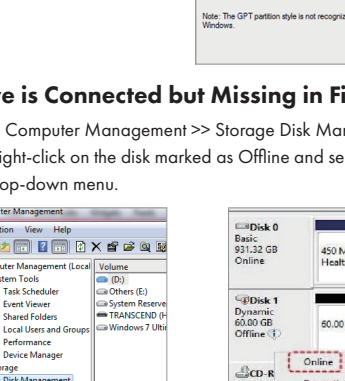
Note: The GPT partition style is not recogniz
Windows.

re is Connected but Missing in Fi

Computer Management >> Storage Disk Mar
ight-click on the disk marked as Offline and se
op-down menu.

uter Management
tion View Help

uter Management (Local
stem Tools
Task Scheduler
Event Viewer
Shared Folders
Local Users and Groups
Performance
Device Manager
orage
Disk Management

Volume
(D:)
Others (E:)
System Reserve
TRANSCEND (H
Windows 7 Ulti

Disk 0
Basic
931.32 GB
Online

450 M
Healt

Disk 1
Dynamic
60.00 GB
Offline

60.00

CD-R

Online